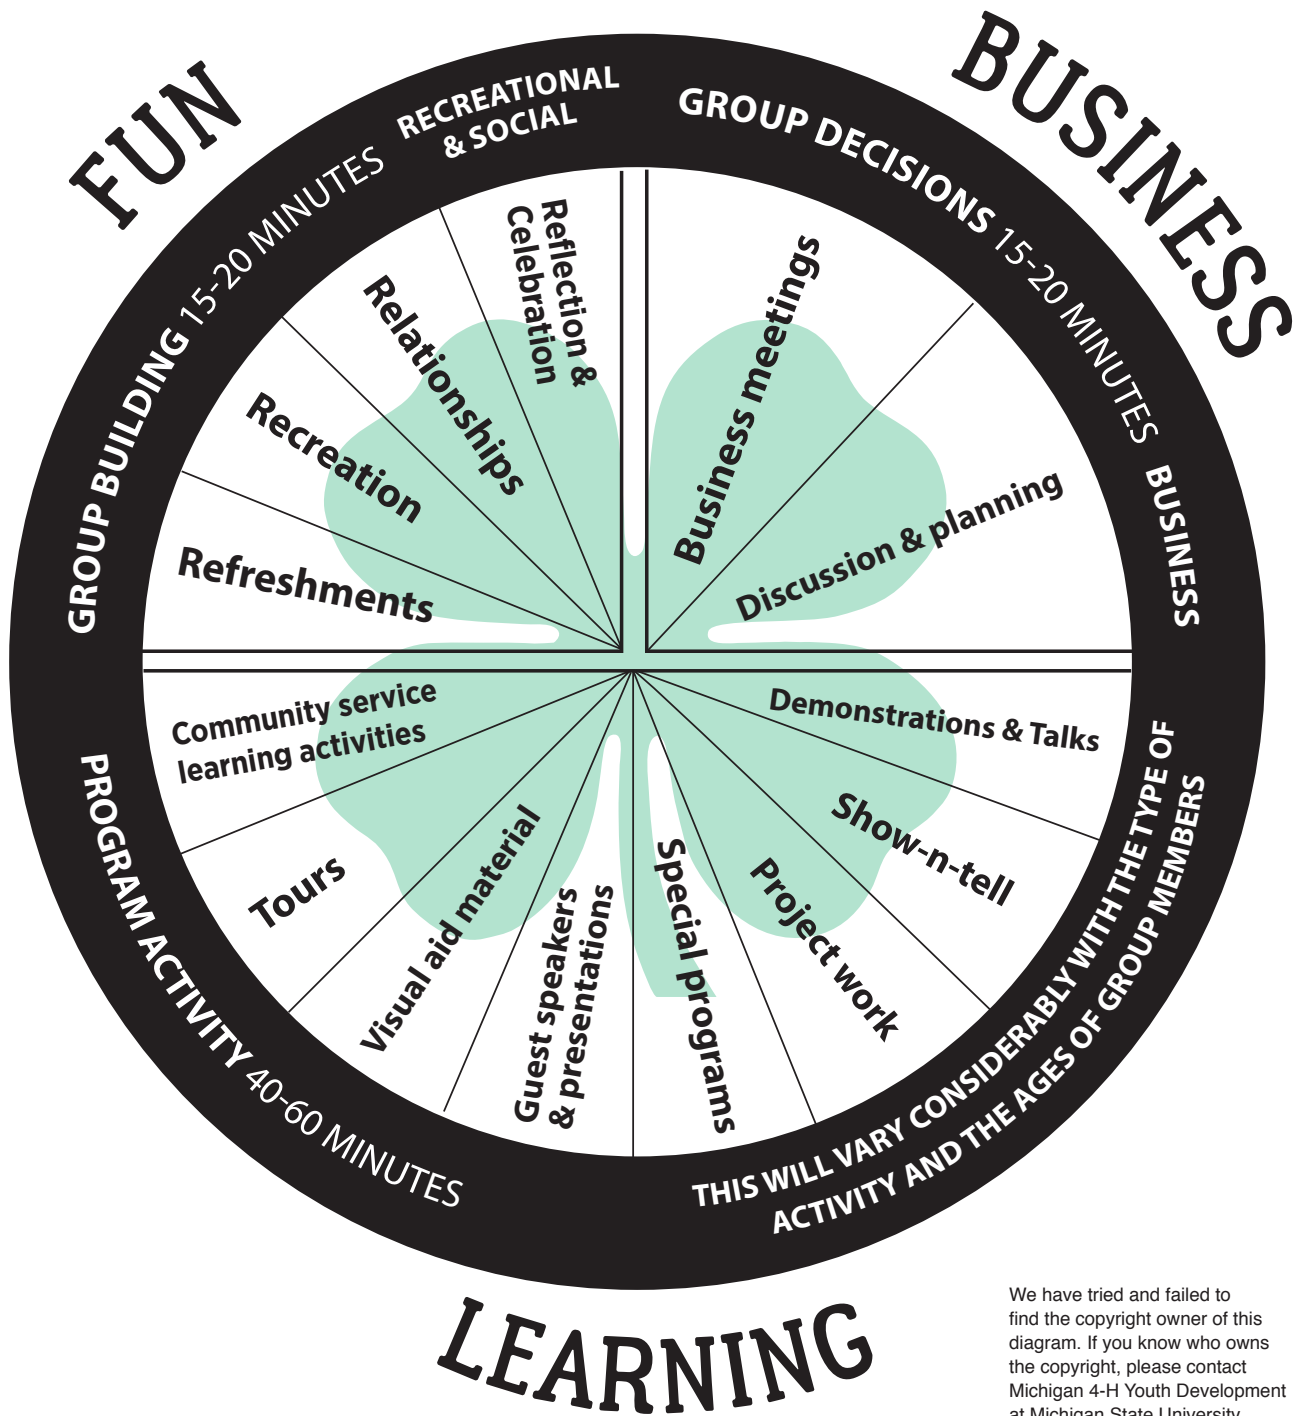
FUN

BUSINESS

RECREATIONAL & SOCIAL

GROUP BUILDING 15-20 MINUTES

GROUP DECISIONS 15-20 MINUTES

BUSINESS

Reflection & Celebration

Relationships

Recreation

Refreshments

Business meetings

Discussion & planning

Community service learning activities

Tours

Visual aid material

Guest speakers & presentations

Special programs

Project work

Show-n-tell

Demonstrations & Talks

PROGRAM ACTIVITY 40-60 MINUTES

THIS WILL VARY CONSIDERABLY WITH THE TYPE OF ACTIVITY AND THE AGES OF GROUP MEMBERS

LEARNING

We have tried and failed to find the copyright owner of this diagram. If you know who owns the copyright, please contact Michigan 4-H Youth Development at Michigan State University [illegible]